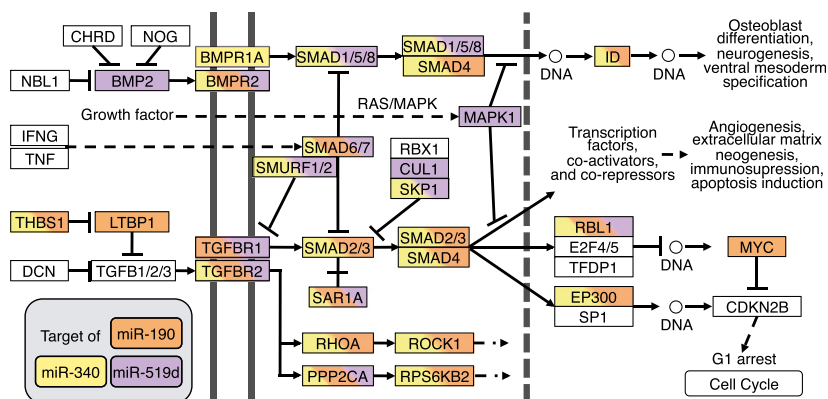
CHRD
NOG
NBL1
BMP2
BMPR1A
BMPR2
SMAD1/5/8
SMAD1/5/8
SMAD4
DNA
ID
DNA
Osteoblast differentiation, neurogenesis, ventral mesoderm specification
Growth factor
RAS/MAPK
MAPK1
IFNG
TNF
SMAD6/7
SMURF1/2
RBX1
CUL1
SKP1
Transcription factors, co-activators, and co-repressors
Angiogenesis, extracellular matrix neogenesis, immunosupression, apoptosis induction
THBS1
LTBP1
TGFBR1
SMAD2/3
SMAD2/3
SMAD4
RBL1
E2F4/5
TFDP1
DNA
MYC
DCN
TGFB1/2/3
TGFBR2
SAR1A
EP300
SP1
DNA
CDKN2B
Target of
miR-190
RHOA
ROCK1
miR-340
miR-519d
PPP2CA
RPS6KB2
G1 arrest
Cell Cycle